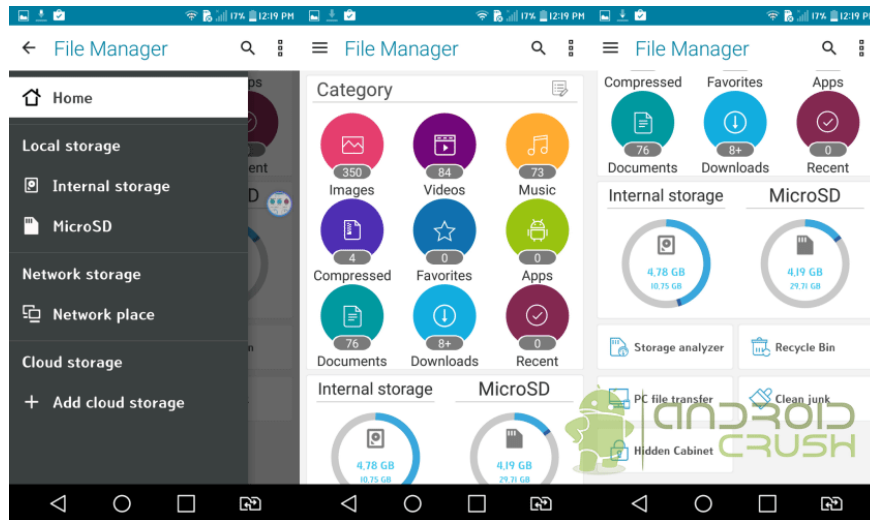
17% 12:19 PM

File Manager

Home

Local storage

Internal storage

MicroSD

Network storage

Network place

Cloud storage

Add cloud storage

17% 12:19 PM

File Manager

Category

350
Images

84
Videos

73
Music

4
Compressed

0
Favorites

0
Apps

76
Documents

8+
Downloads

0
Recent

Internal storage

MicroSD

4.78 GB
10.75 GB

4.19 GB
29.71 GB

17% 12:19 PM

File Manager

Compressed

Favorites

Apps

76
Documents

8+
Downloads

0
Recent

Internal storage

MicroSD

4.78 GB
10.75 GB

4.19 GB
29.71 GB

Storage analyzer

Recycle Bin

PC file transfer

Clean junk

Hidden Cabinet

ANDROID CRUSH